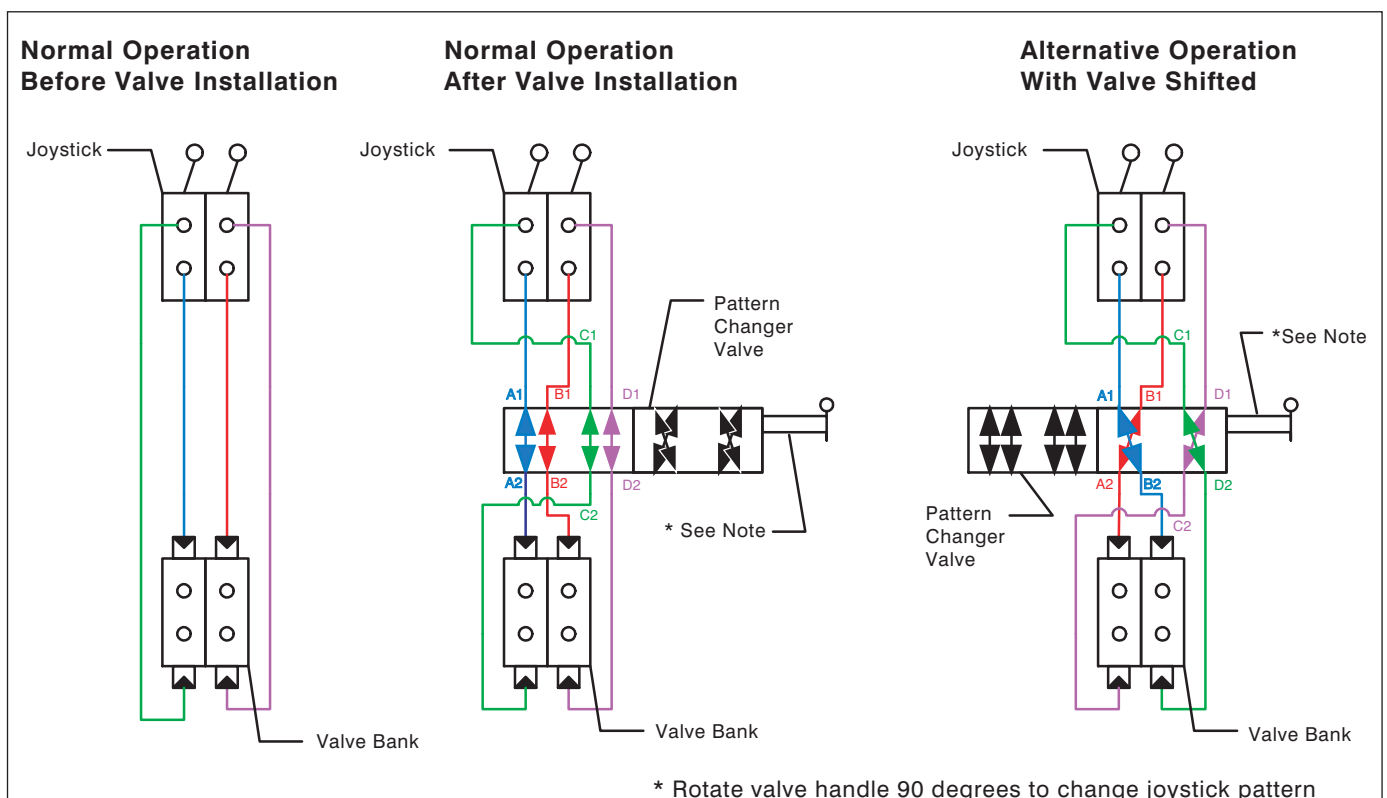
Normal Operation
Before Valve Installation

Joystick

Valve Bank

Normal Operation
After Valve Installation

Joystick

Pattern Changer Valve

C1

A1 B1 D1

A2 B2 D2

C2

* See Note

Valve Bank

Alternative Operation
With Valve Shifted

Joystick

*See Note

C1

A1 B1 D1

A2 B2 D2

C2

Pattern Changer Valve

Valve Bank

* Rotate valve handle 90 degrees to change joystick pattern